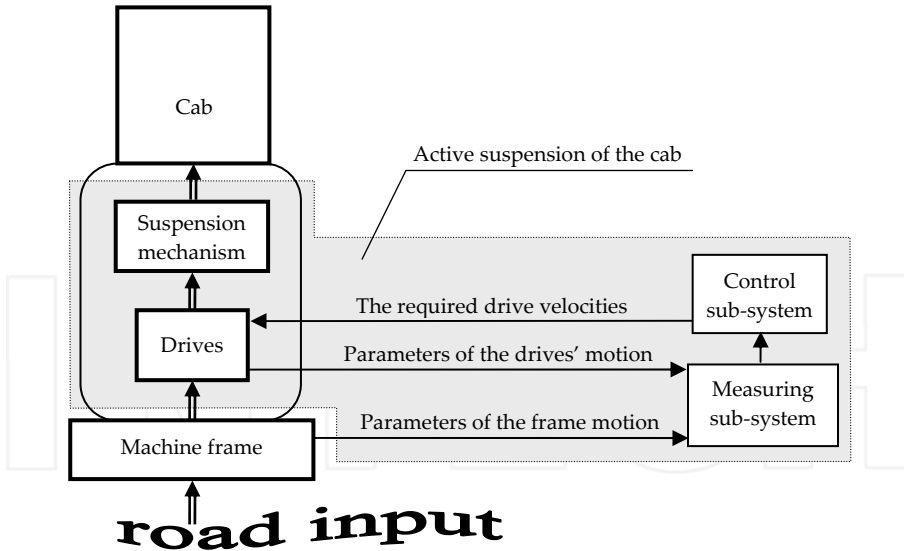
Cab

Active suspension of the cab

Suspension mechanism

Control sub-system

The required drive velocities

Drives

Parameters of the drives' motion

Measuring sub-system

Parameters of the frame motion

Machine frame

road input